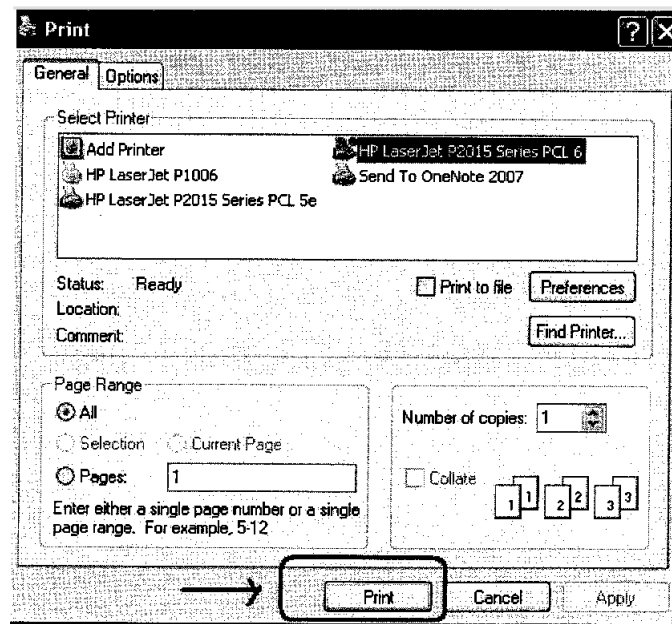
Print

General Options

Select Printer

Add Printer
HP LaserJet P1006
HP LaserJet P2015 Series PCL 5e
HP LaserJet P2015 Series PCL 6
Send To OneNote 2007

Status: Ready
Location:
Comment:

Print to file
Preferences
Find Printer...

Page Range
All
Selection
Current Page
Pages: 1
Enter either a single page number or a single page range. For example, 5-12

Number of copies: 1
Collate
1 1 2 2 3 3

Print
Cancel
Apply